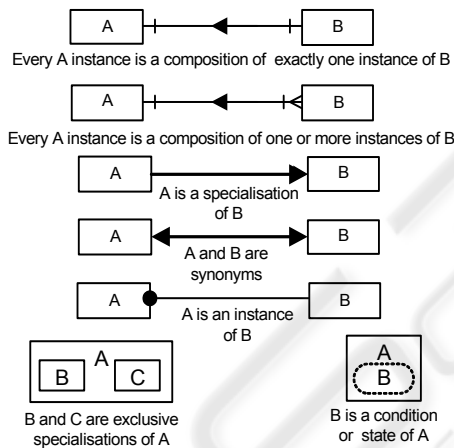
A

B

Every A instance is a composition of exactly one instance of B

A

B

Every A instance is a composition of one or more instances of B

A

B

A is a specialisation of B

A

B

A and B are synonyms

A

B

A is an instance of B

A

B

C

B and C are exclusive specialisations of A

A

B

B is a condition or state of A